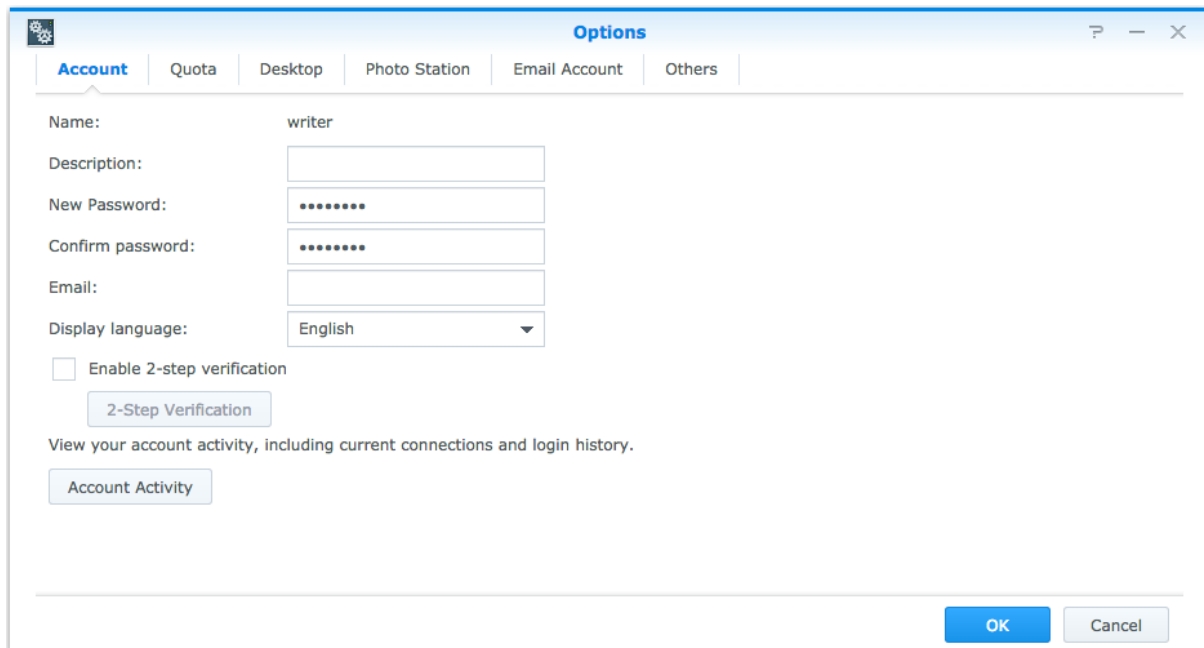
Options

? — ✕

Account | Quota | Desktop | Photo Station | Email Account | Others

Name: writer

Description:

New Password: ••••••••

Confirm password: ••••••••

Email:

Display language: English

Enable 2-step verification

2-Step Verification

View your account activity, including current connections and login history.

Account Activity

OK

Cancel